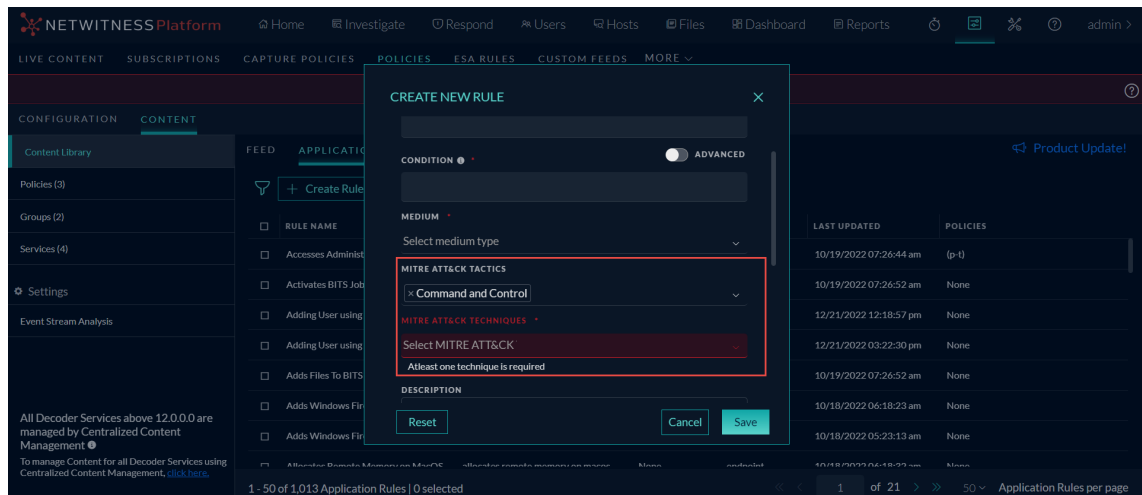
NETWITNESS Platform  Home  Investigate  Respond  Users  Hosts  Files  Dashboard  Reports  admin >

LIVE CONTENT  SUBSCRIPTIONS  CAPTURE POLICIES  POLICIES  ESA RULES  CUSTOM FEEDS  MORE

CONFIGURATION  CONTENT

Content Library
Policies (3)
Groups (2)
Services (4)
Settings
Event Stream Analysis

All Decoder Services above 12.0.0.0 are managed by Centralized Content Management
To manage Content for all Decoder Services using Centralized Content Management, click here.

FEED  APPLICATIO

+ Create Rule

| RULE NAME | LAST UPDATED | POLICIES |
|---|---|---|
| Accesses Administ | 10/19/2022 07:26:44 am | (p-t) |
| Activates BITS Job | 10/19/2022 07:26:52 am | None |
| Adding User using | 12/21/2022 12:18:57 pm | None |
| Adding User using | 12/21/2022 03:22:30 pm | None |
| Adds Files To BITS | 10/19/2022 07:26:52 am | None |
| Adds Windows Fir | 10/18/2022 06:18:23 am | None |
| Adds Windows Fir | 10/18/2022 05:23:13 am | None |
| Allocates Remote Memory on MacOS allocates remote memory on macos None endpoint | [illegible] | None |

Product Update!

1 - 50 of 1,013 Application Rules | 0 selected  1 of 21  50 Application Rules per page

CREATE NEW RULE

CONDITION *  ADVANCED

MEDIUM *
Select medium type

MITRE ATT&CK TACTICS
× Command and Control

MITRE ATT&CK TECHNIQUES *
Select MITRE ATT&CK
Atleast one technique is required

DESCRIPTION

Reset  Cancel  Save